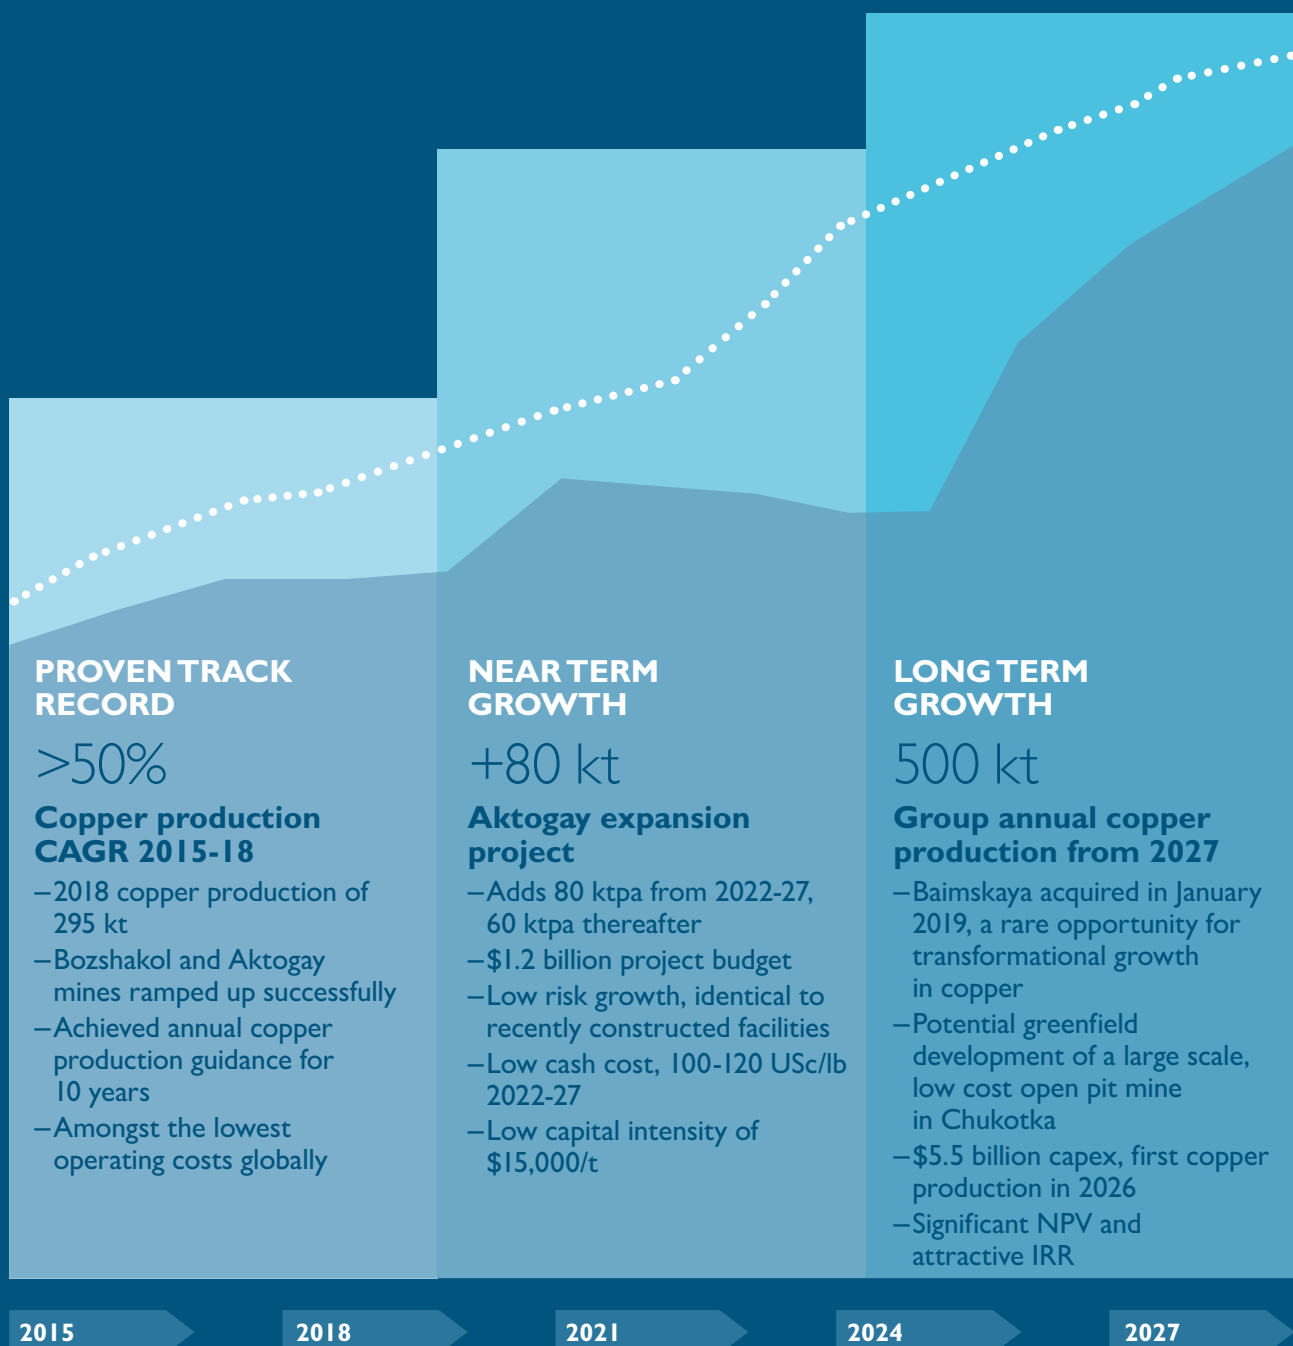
PROVEN TRACK RECORD

>50%

Copper production CAGR 2015-18

– 2018 copper production of 295 kt
– Bozshakol and Aktogay mines ramped up successfully
– Achieved annual copper production guidance for 10 years
– Amongst the lowest operating costs globally

NEAR TERM GROWTH

+80 kt

Aktogay expansion project

– Adds 80 ktpa from 2022-27, 60 ktpa thereafter
– $1.2 billion project budget
– Low risk growth, identical to recently constructed facilities
– Low cash cost, 100-120 USc/lb 2022-27
– Low capital intensity of $15,000/t

LONG TERM GROWTH

500 kt

Group annual copper production from 2027

– Baimskaya acquired in January 2019, a rare opportunity for transformational growth in copper
– Potential greenfield development of a large scale, low cost open pit mine in Chukotka
– $5.5 billion capex, first copper production in 2026
– Significant NPV and attractive IRR

2015 2018 2021 2024 2027